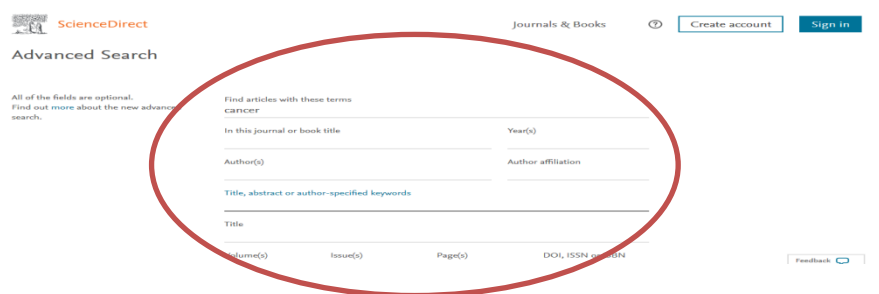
ScienceDirect

Journals & Books

?

Create account

Sign in

Advanced Search

All of the fields are optional.
Find out more about the new advance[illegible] search.

Find articles with these terms
cancer

In this journal or book title

Year(s)

Author(s)

Author affiliation

Title, abstract or author-specified keywords

Title

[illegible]olume(s)

Issue(s)

Page(s)

DOI, ISSN or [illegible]BN

Feedback